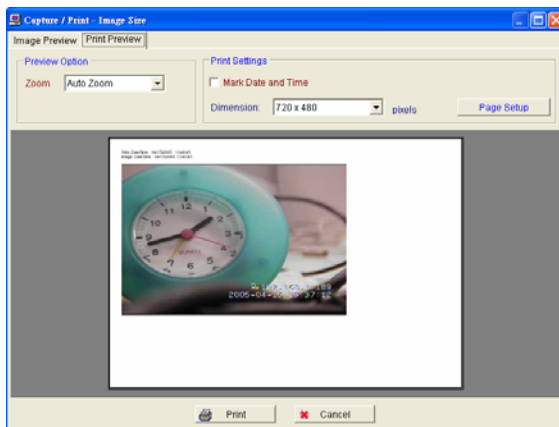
Capture / Print - Image Size

Image Preview | Print Preview

Preview Option

Zoom | Auto Zoom

Print Settings

Mark Date and Time

Dimension: 720 x 480 pixels

Page Setup

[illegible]
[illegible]

12
1
11
2
10
3
9
4
8
5
7
6

2005-04-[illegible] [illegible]:37:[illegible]

Print

Cancel